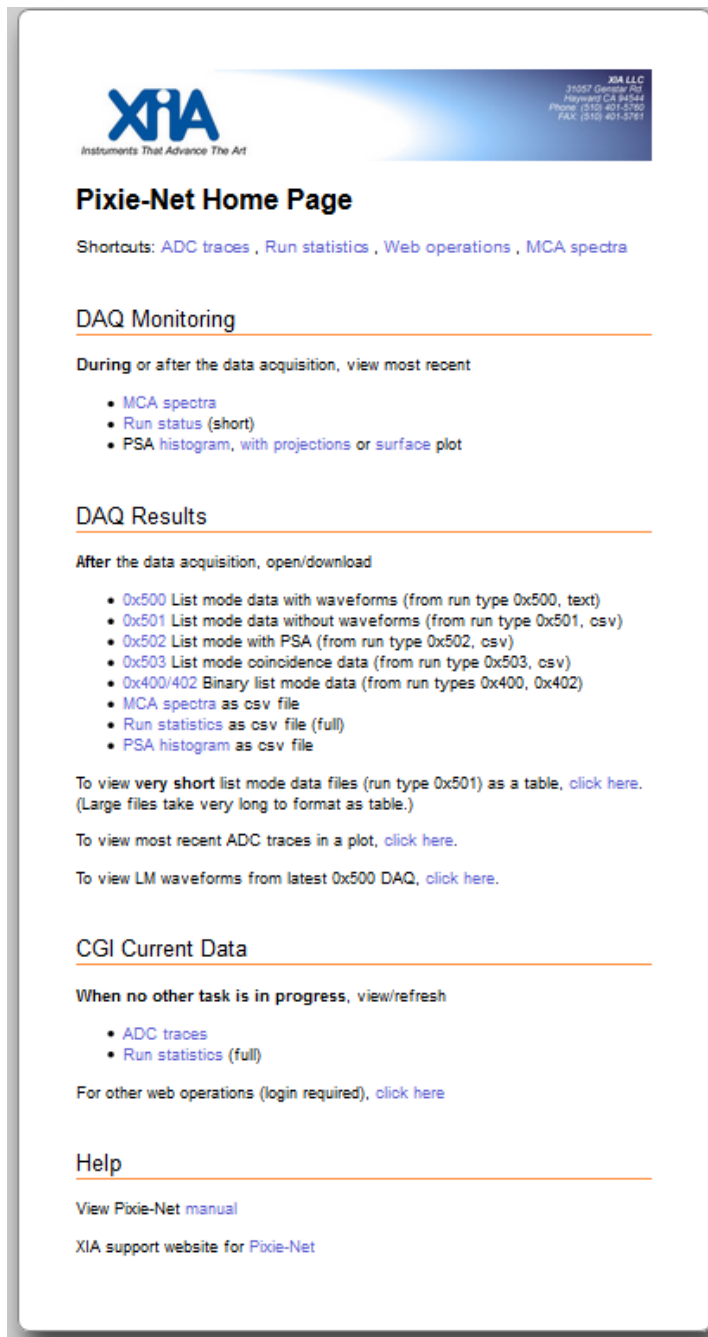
XIA
Instruments That Advance The Art

XIA LLC
31057 Genstar Rd
Hayward CA 94544
Phone: (510) 401-5760
FAX: (510) 401-5761

Pixie-Net Home Page

Shortcuts: ADC traces , Run statistics , Web operations , MCA spectra

DAQ Monitoring

During or after the data acquisition, view most recent

- MCA spectra
- Run status (short)
- PSA histogram, with projections or surface plot

DAQ Results

After the data acquisition, open/download

- 0x500 List mode data with waveforms (from run type 0x500, text)
- 0x501 List mode data without waveforms (from run type 0x501, csv)
- 0x502 List mode with PSA (from run type 0x502, csv)
- 0x503 List mode coincidence data (from run type 0x503, csv)
- 0x400/402 Binary list mode data (from run types 0x400, 0x402)
- MCA spectra as csv file
- Run statistics as csv file (full)
- PSA histogram as csv file

To view very short list mode data files (run type 0x501) as a table, click here. (Large files take very long to format as table.)

To view most recent ADC traces in a plot, click here.

To view LM waveforms from latest 0x500 DAQ, click here.

CGI Current Data

When no other task is in progress, view/refresh

- ADC traces
- Run statistics (full)

For other web operations (login required), click here

Help

View Pixie-Net manual

XIA support website for Pixie-Net